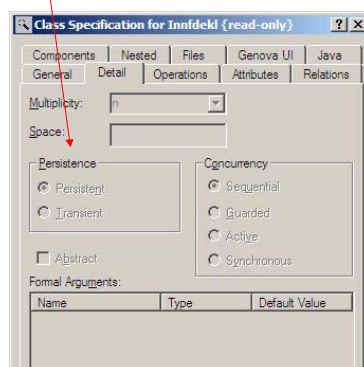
Class Specification for Innfdekl {read-only}

?

×

Components

Nested

Files

Genova UI

Java

General

Detail

Operations

Attributes

Relations

Multiplicity:

n

Space:

Persistence

Persistent

Transient

Concurrency

Sequential

Guarded

Active

Synchronous

Abstract

Formal Arguments:

| Name | Type | Default Value |
|---|---|---|